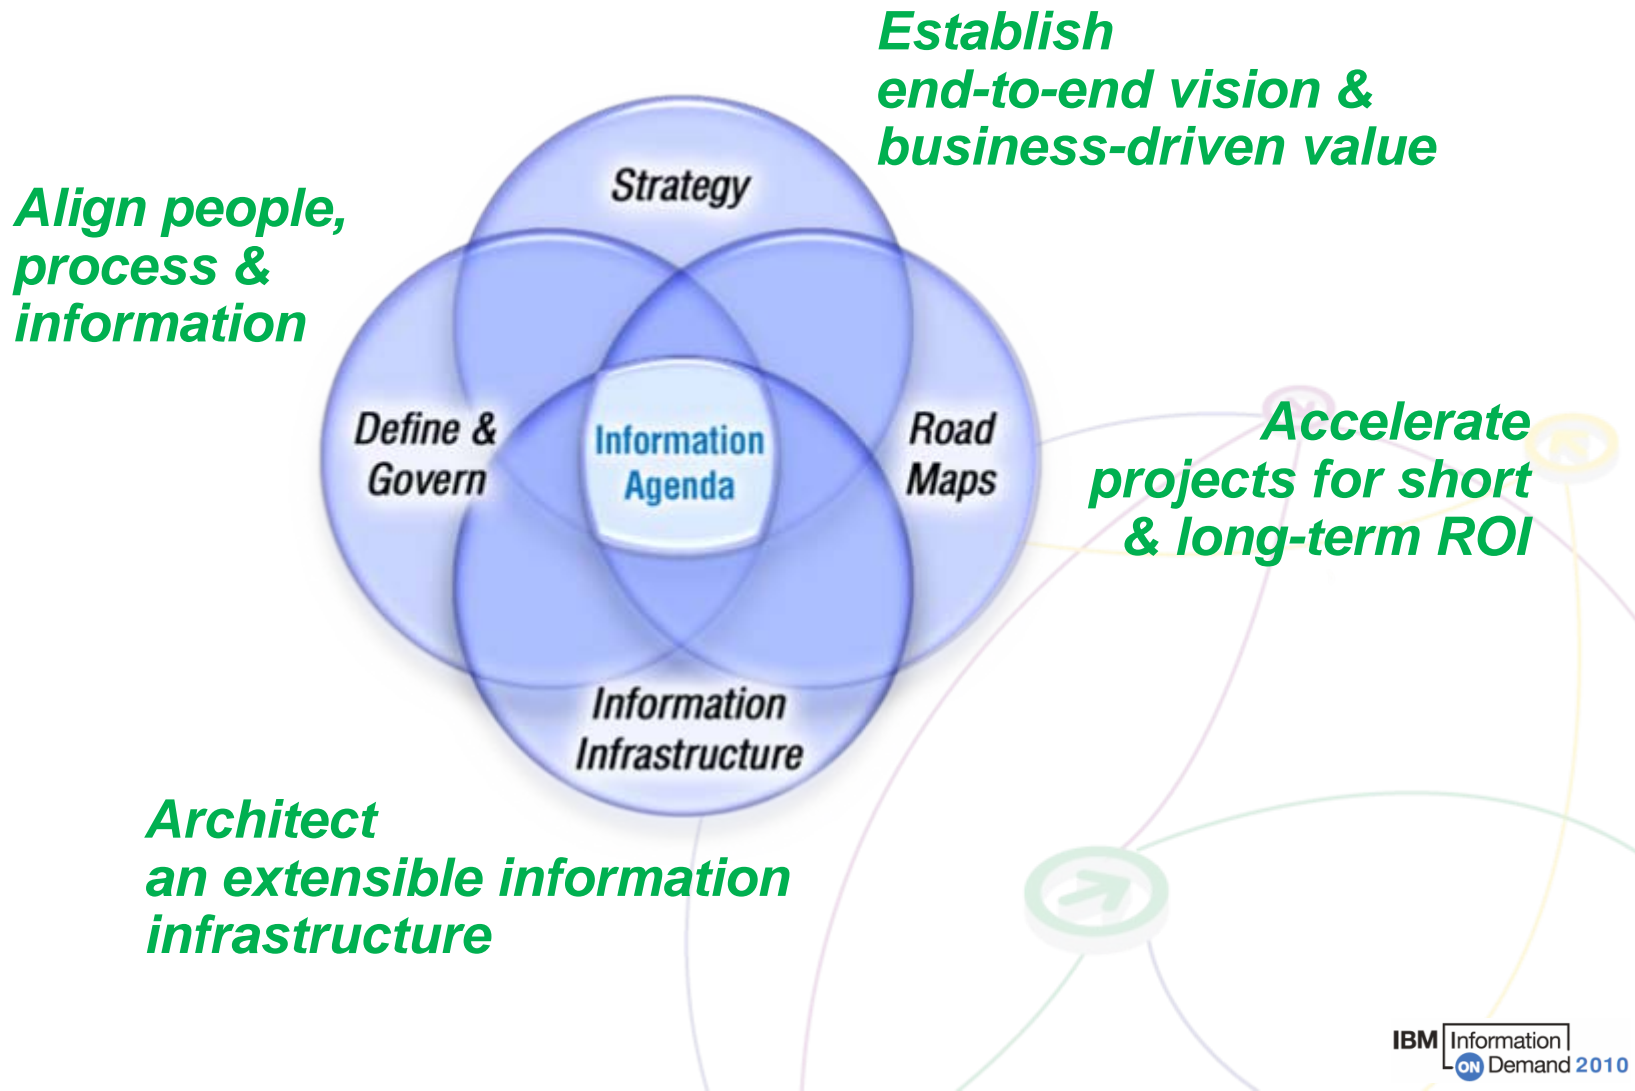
Establish
end-to-end vision &
business-driven value

Align people,
process &
information

Strategy

Define &
Govern

Information
Agenda

Road
Maps

Information
Infrastructure

Accelerate
projects for short
& long-term ROI

Architect
an extensible information
infrastructure

IBM Information
ON Demand 2010